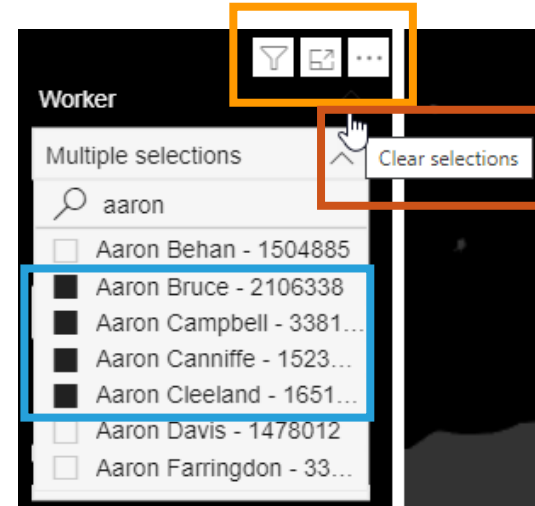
···

Worker

Multiple selections

Clear selections

aaron

Aaron Behan - 1504885

Aaron Bruce - 2106338

Aaron Campbell - 3381...

Aaron Canniffe - 1523...

Aaron Cleeland - 1651...

Aaron Davis - 1478012

Aaron Farringdon - 33...